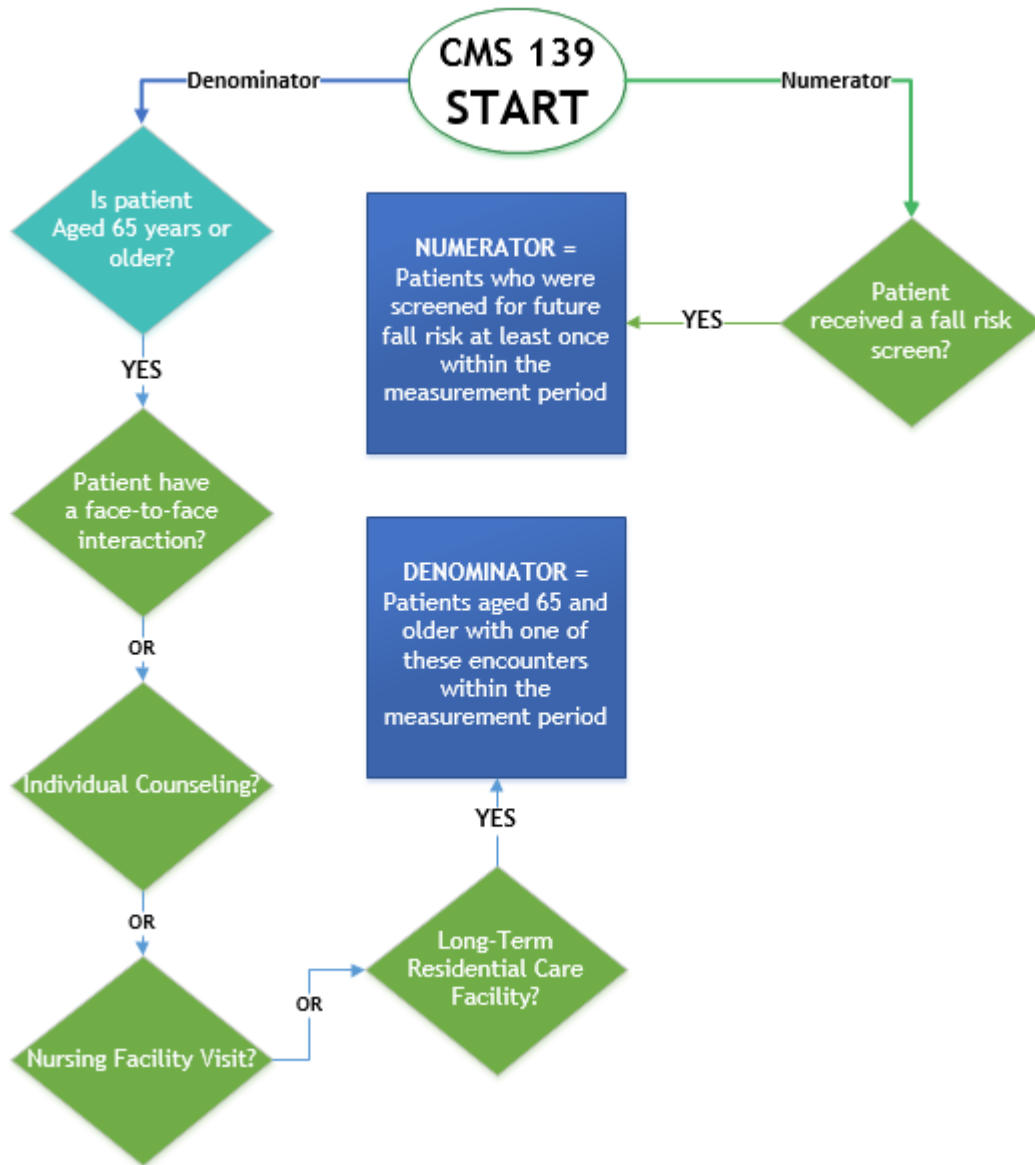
CMS 139 START

Denominator

Numerator

Is patient Aged 65 years or older?

YES

Patient have a face-to-face interaction?

OR

Individual Counseling?

OR

Nursing Facility Visit?

OR

Long-Term Residential Care Facility?

YES

DENOMINATOR = Patients aged 65 and older with one of these encounters within the measurement period

Patient received a fall risk screen?

YES

NUMERATOR = Patients who were screened for future fall risk at least once within the measurement period